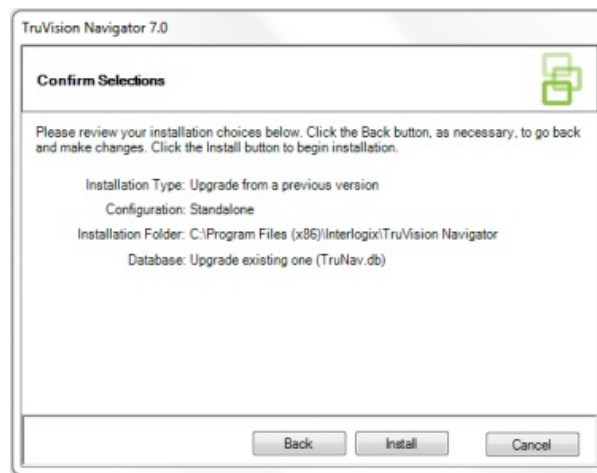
TruVision Navigator 7.0

Confirm Selections

Please review your installation choices below. Click the Back button, as necessary, to go back and make changes. Click the Install button to begin installation.

Installation Type: Upgrade from a previous version

Configuration: Standalone

Installation Folder: C:\Program Files (x86)\Interlogix\TruVision Navigator

Database: Upgrade existing one (TruNav.db)

Back Install Cancel